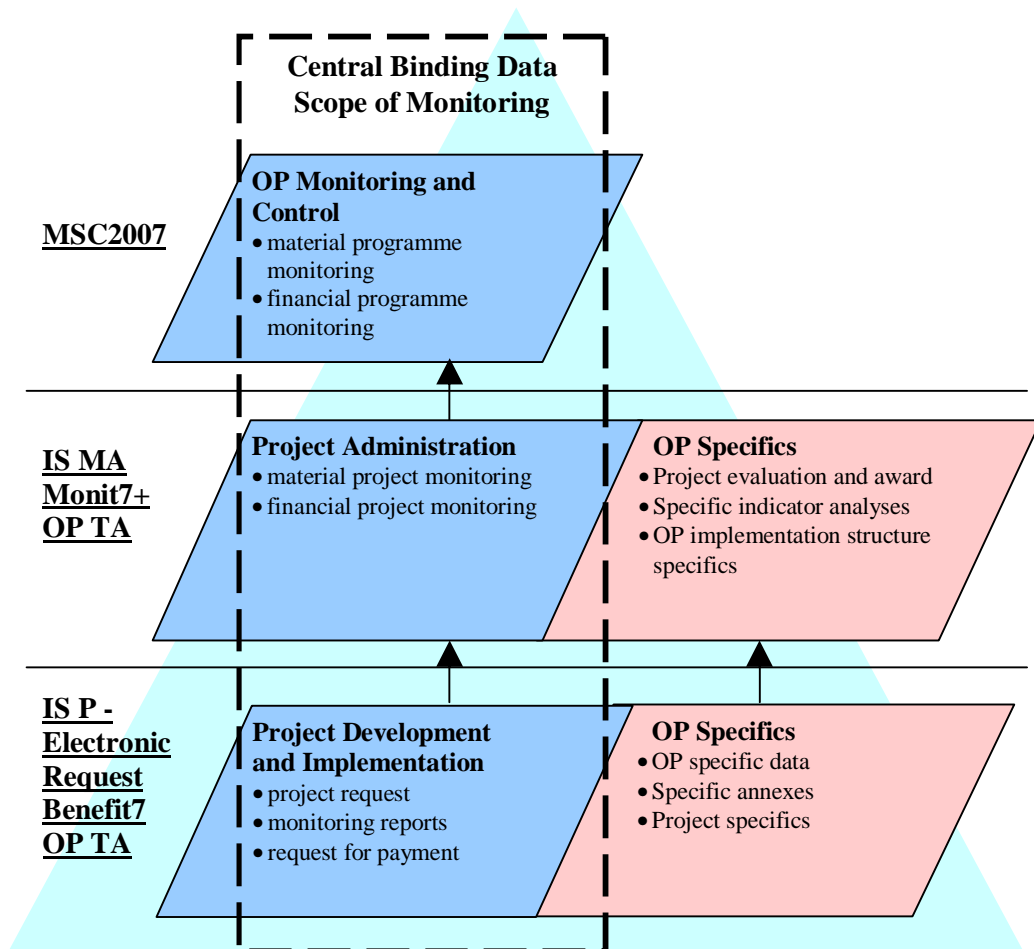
Central Binding Data
Scope of Monitoring

MSC2007

OP Monitoring and Control
• material programme monitoring
• financial programme monitoring

IS MA
Monit7+
OP TA

Project Administration
• material project monitoring
• financial project monitoring

OP Specifics
• Project evaluation and award
• Specific indicator analyses
• OP implementation structure specifics

IS P - Electronic Request Benefit7 OP TA

Project Development and Implementation
• project request
• monitoring reports
• request for payment

OP Specifics
• OP specific data
• Specific annexes
• Project specifics